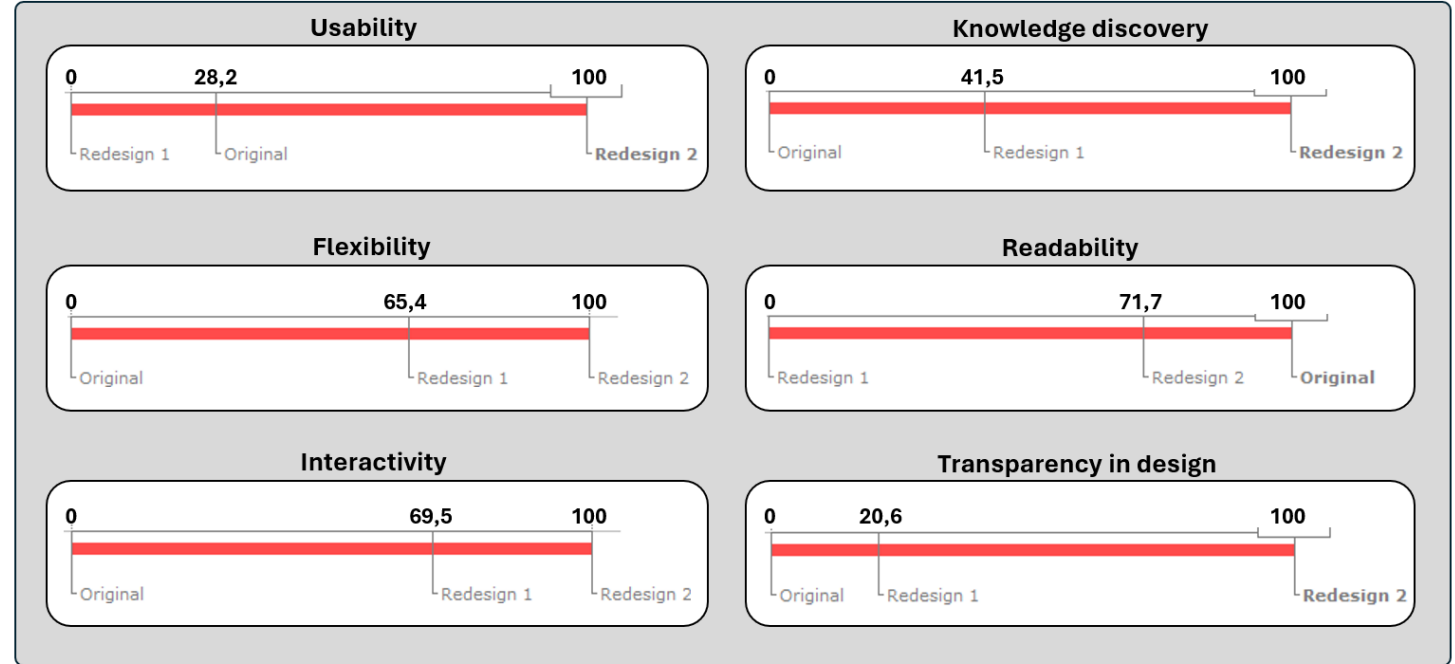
Usability

0 28,2 100

Redesign 1 Original Redesign 2

Knowledge discovery

0 41,5 100

Original Redesign 1 Redesign 2

Flexibility

0 65,4 100

Original Redesign 1 Redesign 2

Readability

0 71,7 100

Redesign 1 Redesign 2 Original

Interactivity

0 69,5 100

Original Redesign 1 Redesign 2

Transparency in design

0 20,6 100

Original Redesign 1 Redesign 2